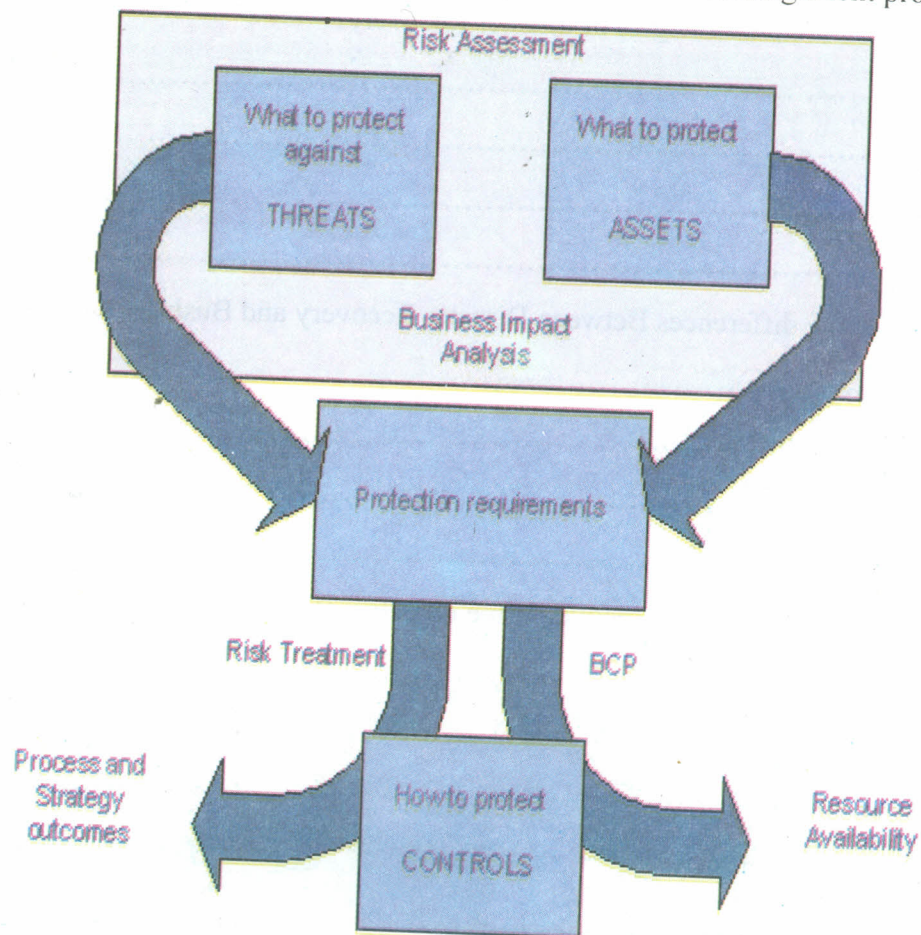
Risk Assessment

What to protect against

THREATS

What to protect

ASSETS

Business Impact Analysis

Protection requirements

Risk Treatment

BCP

Process and Strategy outcomes

How to protect

CONTROLS

Resource Availability